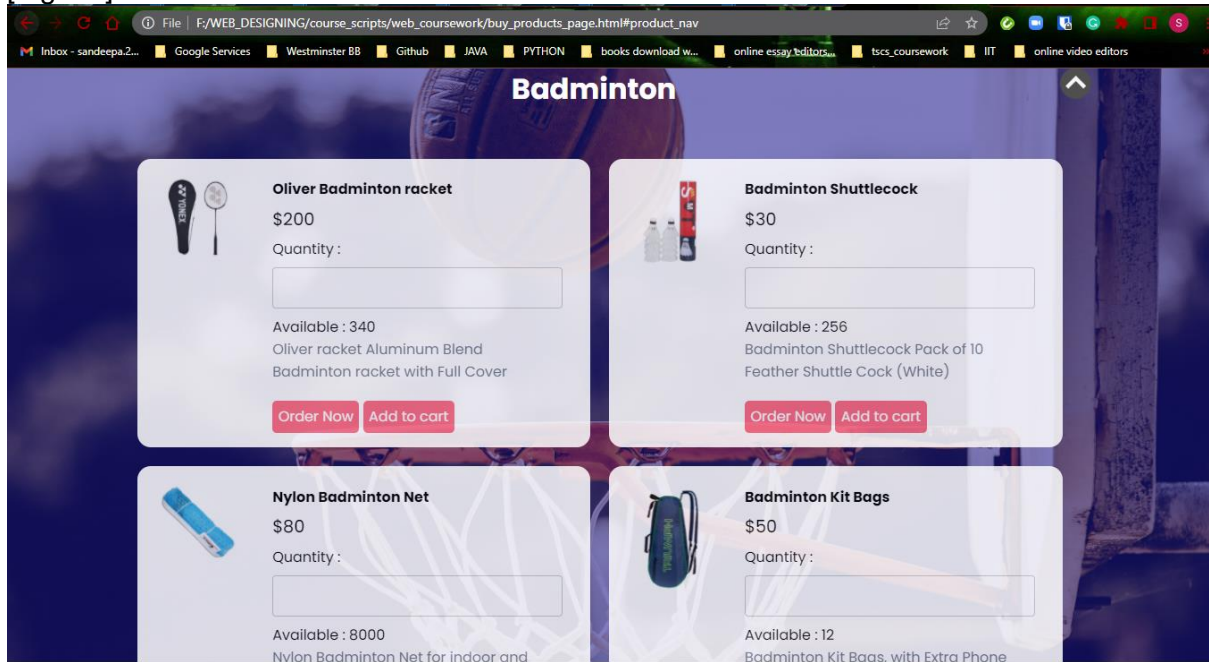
File | F:/WEB_DESIGNING/course_scripts/web_coursework/buy_products_page.html#product_nav

Inbox - sandeepa.2... Google Services Westminster BB Github JAVA PYTHON books download w... online essay editors... tscs_coursework IIT online video editors

Badminton

Oliver Badminton racket
$200
Quantity :
Available : 340
Oliver racket Aluminum Blend Badminton racket with Full Cover
Order Now Add to cart

Badminton Shuttlecock
$30
Quantity :
Available : 256
Badminton Shuttlecock Pack of 10 Feather Shuttle Cock (White)
Order Now Add to cart

Nylon Badminton Net
$80
Quantity :
Available : 8000
Nylon Badminton Net for indoor and

Badminton Kit Bags
$50
Quantity :
Available : 12
Badminton Kit Bags, with Extra Phone